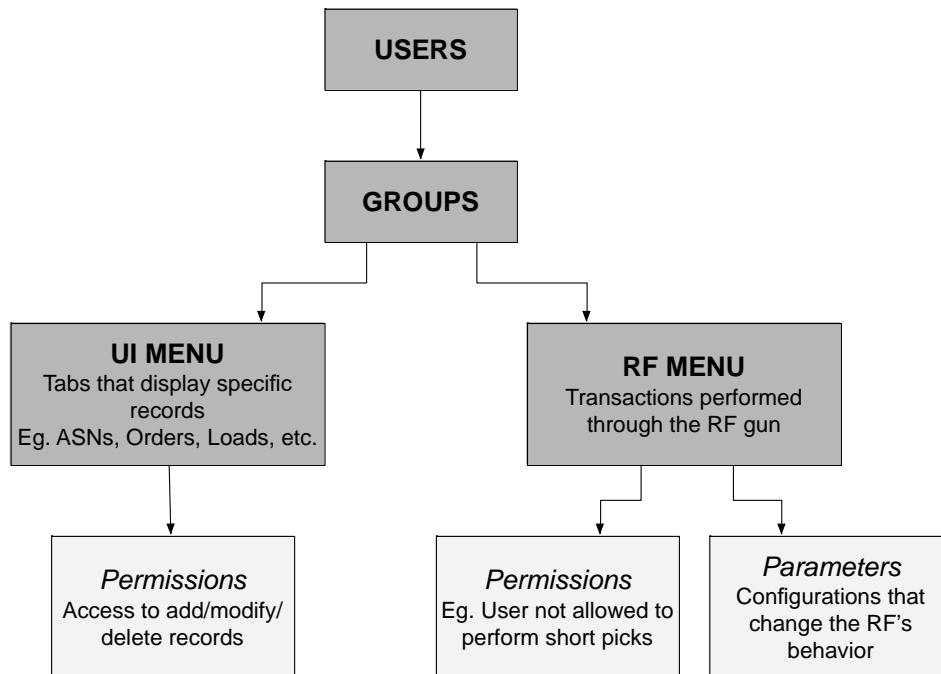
USERS

GROUPS

UI MENU
Tabs that display specific records
Eg. ASNs, Orders, Loads, etc.

RF MENU
Transactions performed through the RF gun

*Permissions*
Access to add/modify/ delete records

*Permissions*
Eg. User not allowed to perform short picks

*Parameters*
Configurations that change the RF's behavior